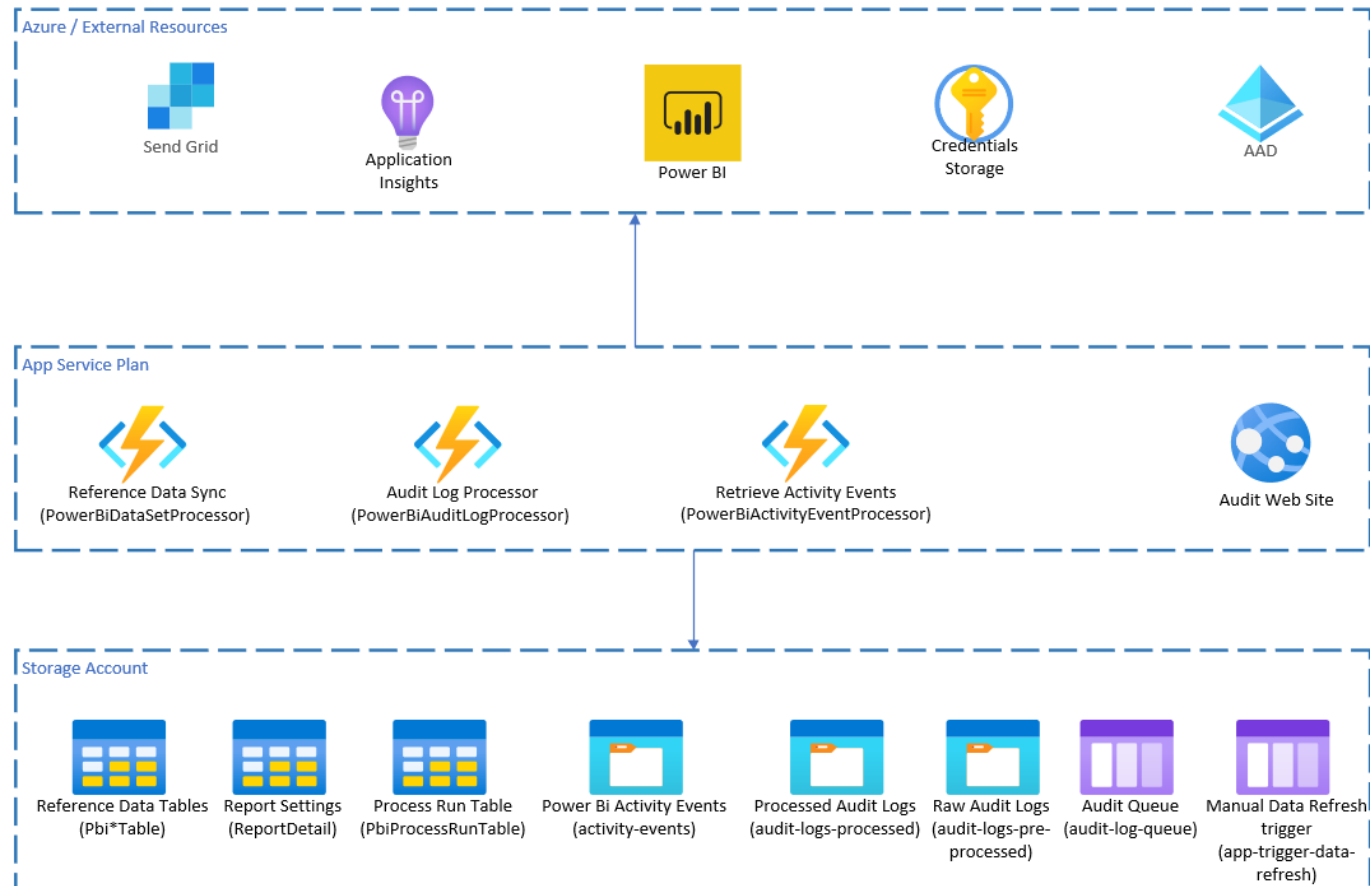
Azure / External Resources

Send Grid

Application Insights

Power BI

Credentials Storage

AAD

App Service Plan

Reference Data Sync (PowerBiDataSetProcessor)

Audit Log Processor (PowerBiAuditLogProcessor)

Retrieve Activity Events (PowerBiActivityEventProcessor)

Audit Web Site

Storage Account

Reference Data Tables (Pbi*Table)

Report Settings (ReportDetail)

Process Run Table (PbiProcessRunTable)

Power Bi Activity Events (activity-events)

Processed Audit Logs (audit-logs-processed)

Raw Audit Logs (audit-logs-pre-processed)

Audit Queue (audit-log-queue)

Manual Data Refresh trigger (app-trigger-data-refresh)